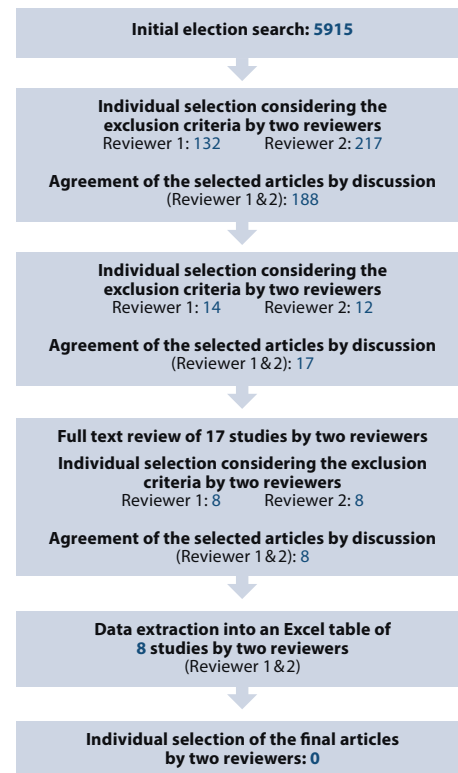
Initial election search: 5915

Individual selection considering the exclusion criteria by two reviewers
Reviewer 1: 132 Reviewer 2: 217

Agreement of the selected articles by discussion
(Reviewer 1&2): 188

Individual selection considering the exclusion criteria by two reviewers
Reviewer 1: 14 Reviewer 2: 12

Agreement of the selected articles by discussion
(Reviewer 1&2): 17

Full text review of 17 studies by two reviewers

Individual selection considering the exclusion criteria by two reviewers
Reviewer 1: 8 Reviewer 2: 8

Agreement of the selected articles by discussion
(Reviewer 1&2): 8

Data extraction into an Excel table of 8 studies by two reviewers
(Reviewer 1&2)

Individual selection of the final articles by two reviewers: 0